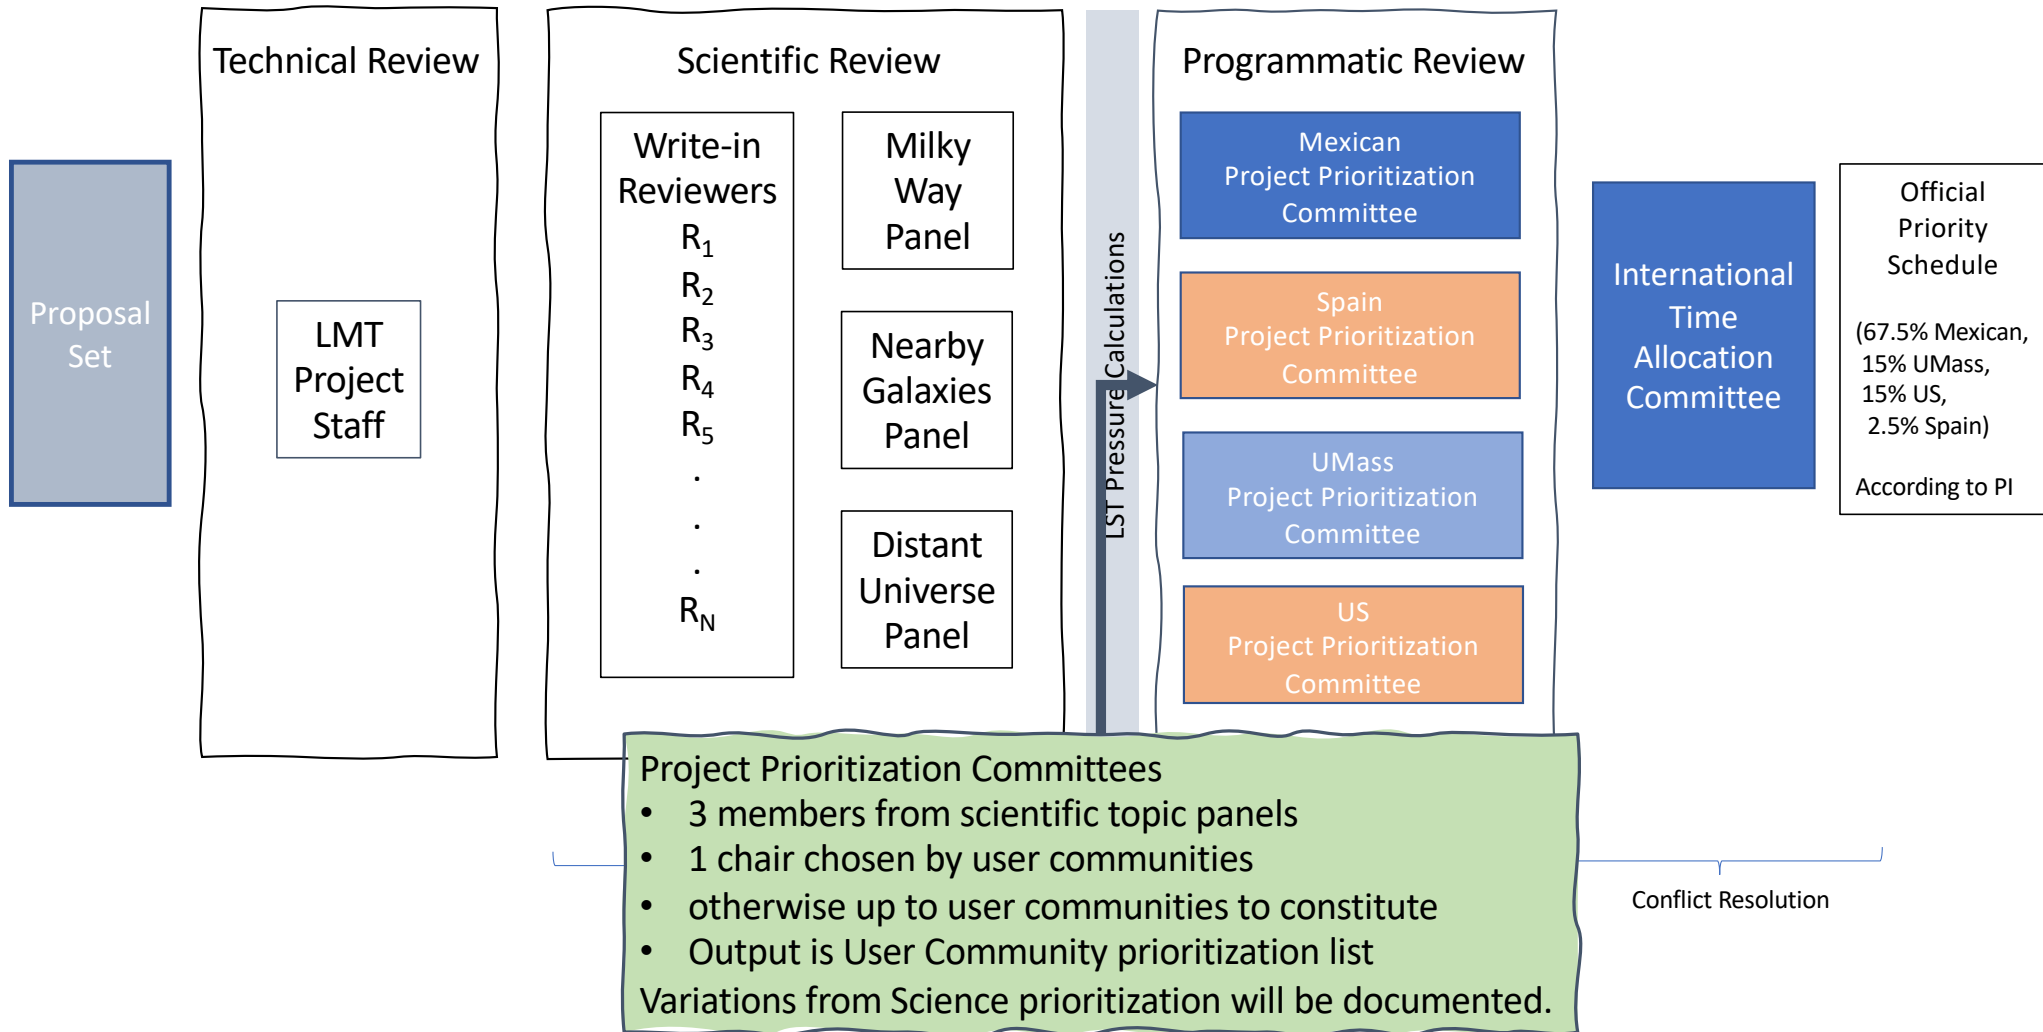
Proposal Set

Technical Review

LMT Project Staff

Scientific Review

Write-in Reviewers
$R_1$
$R_2$
$R_3$
$R_4$
$R_5$
.
.
.
$R_N$

Milky Way Panel

Nearby Galaxies Panel

Distant Universe Panel

LST Pressure Calculations

Programmatic Review

Mexican Project Prioritization Committee

Spain Project Prioritization Committee

UMass Project Prioritization Committee

US Project Prioritization Committee

International Time Allocation Committee

Official Priority Schedule

(67.5% Mexican, 15% UMass, 15% US, 2.5% Spain)

According to PI

Project Prioritization Committees
• 3 members from scientific topic panels
• 1 chair chosen by user communities
• otherwise up to user communities to constitute
• Output is User Community prioritization list
Variations from Science prioritization will be documented.

Conflict Resolution